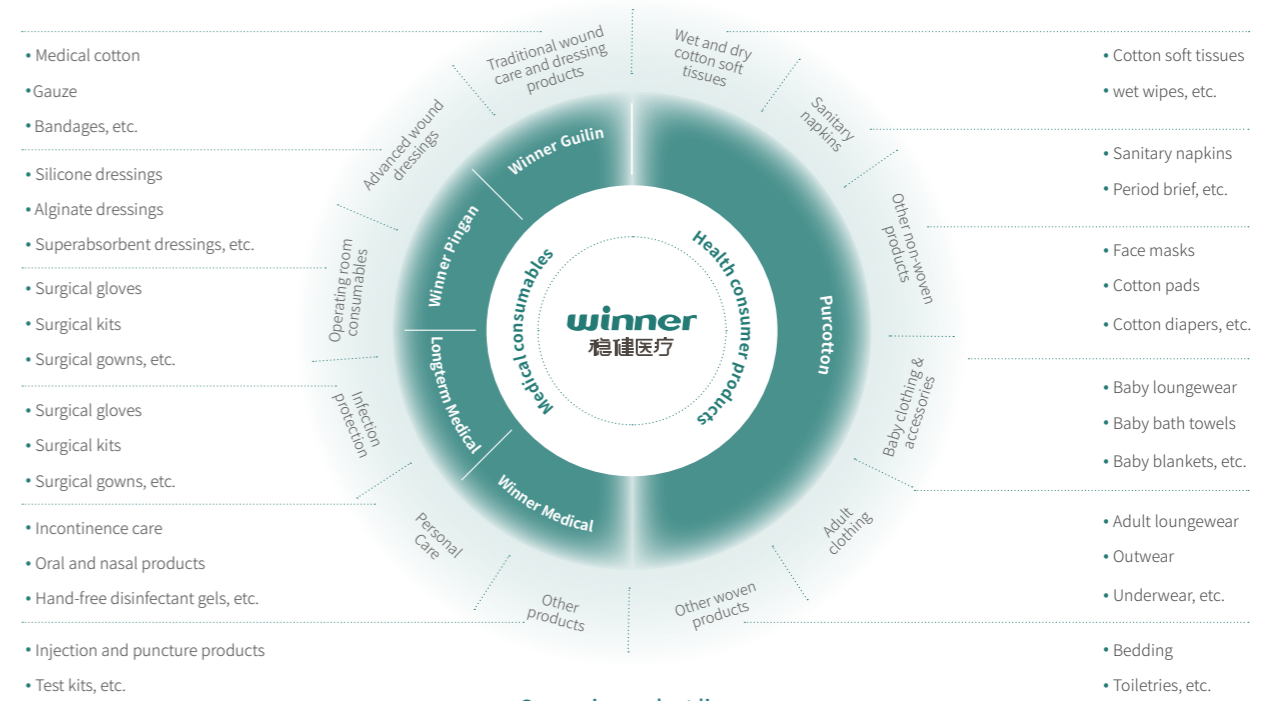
• Medical cotton
•Gauze
• Bandages, etc.

• Silicone dressings
• Alginate dressings
• Superabsorbent dressings, etc.

• Surgical gloves
• Surgical kits
• Surgical gowns, etc.

• Surgical gloves
• Surgical kits
• Surgical gowns, etc.

• Incontinence care
• Oral and nasal products
• Hand-free disinfectant gels, etc.

• Injection and puncture products
• Test kits, etc.

Traditional wound care and dressing products
Advanced wound dressings
Operating room consumables
Infection protection
Personal Care
Other products

Winner Guilin
Winner Pingan
Longterm Medical
Winner Medical

Medical consumables

winner
稳健医疗

Health consumer products

Purcotton

Wet and dry cotton soft tissues
Sanitary napkins
Other non-woven products
Baby clothing & accessories
Adult clothing
Other woven products

• Cotton soft tissues
• wet wipes, etc.

• Sanitary napkins
• Period brief, etc.

• Face masks
• Cotton pads
• Cotton diapers, etc.

• Baby loungewear
• Baby bath towels
• Baby blankets, etc.

• Adult loungewear
• Outwear
• Underwear, etc.

• Bedding
• Toiletries, etc.

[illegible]